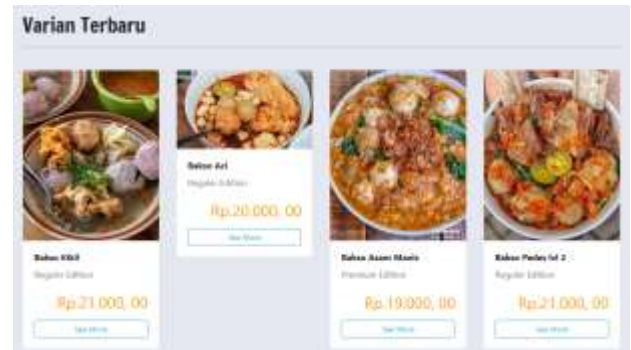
Varian Terbaru

Bakso Kikil
Reguler Edition
Rp.21.000, 00
See More

Bakso Aci
Reguler Edition
Rp.20.000, 00
See More

Bakso Asam Manis
Premium Edition
Rp.19.000, 00
See More

Bakso Pedas lvl 2
Reguler Edition
Rp.21.000, 00
See More